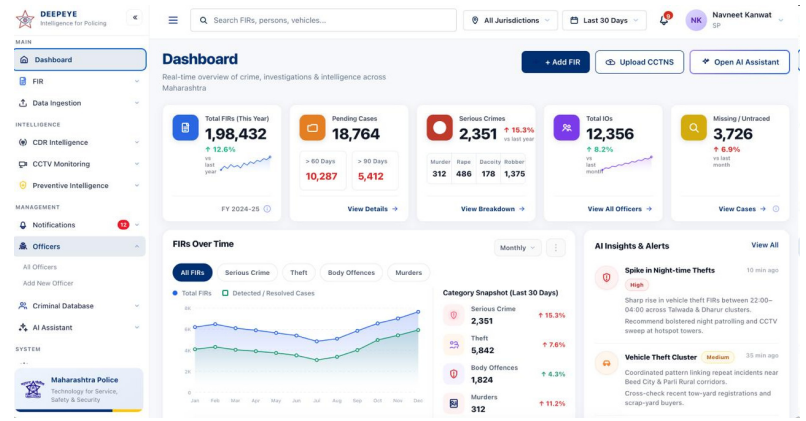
DEEPEYE
Intelligence for Policing

MAIN
Dashboard
FIR
Data Ingestion
INTELLIGENCE
CDR Intelligence
CCTV Monitoring
Preventive Intelligence
MANAGEMENT
Notifications 12
Officers
All Officers
Add New Officer
Criminal Database
AI Assistant
SYSTEM
Maharashtra Police
Technology for Service, Safety & Security

Search FIRs, persons, vehicles...
All Jurisdictions
Last 30 Days
5
NK Navneet Kanwat SP

Dashboard
Real-time overview of crime, investigations & intelligence across Maharashtra
+ Add FIR
Upload CCTNS
Open AI Assistant

Total FIRs (This Year)
1,98,432
↑ 12.6% vs last year
FY 2024-25

Pending Cases
18,764
> 60 Days 10,287
> 90 Days 5,412
View Details →

Serious Crimes
2,351 ↑ 15.3% vs last year
Murder 312
Rape 486
Dacoity 178
Robbery 1,375
View Breakdown →

Total IOs
12,356
↑ 8.2% vs last month
View All Officers →

Missing / Untraced
3,726
↑ 6.9% vs last month
View Cases →

FIRs Over Time
Monthly
All FIRs
Serious Crime
Theft
Body Offences
Murders
Total FIRs
Detected / Resolved Cases
8K
6K
4K
2K
0K
Jan Feb Mar Apr May Jun Jul Aug Sep Oct Nov Dec

Category Snapshot (Last 30 Days)
Serious Crime 2,351 ↑ 15.3%
Theft 5,842 ↑ 7.6%
Body Offences 1,824 ↑ 4.3%
Murders 312 ↑ 11.2%

AI Insights & Alerts
View All
Spike in Night-time Thefts 10 min ago
High
Sharp rise in vehicle theft FIRs between 22:00–04:00 across Talwada & Dharur clusters.
Recommend bolstered night patrolling and CCTV sweep at hotspot towers.
Vehicle Theft Cluster Medium 35 min ago
Coordinated pattern linking repeat incidents near Beed City & Parli Rural corridors.
Cross-check recent tow-yard registrations and scrap-yard buyers.